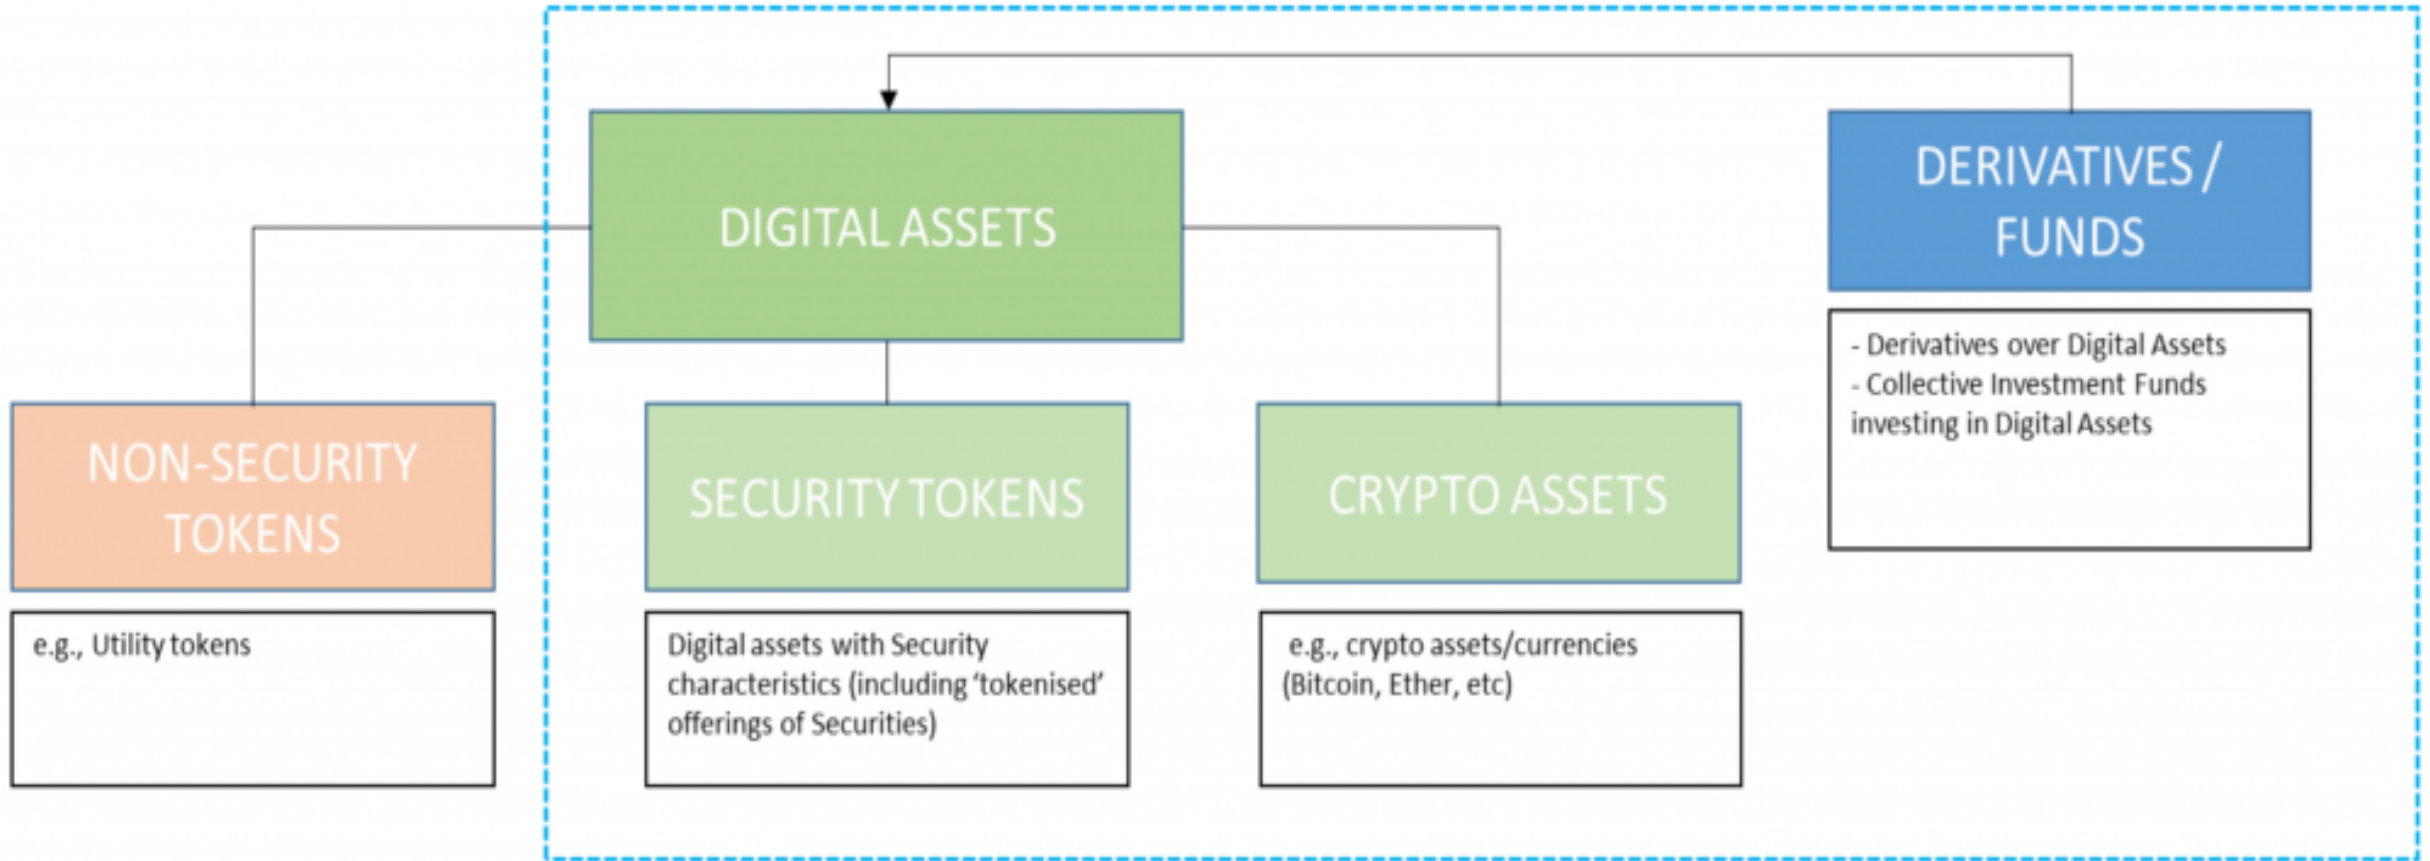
DIGITAL ASSETS

DERIVATIVES / FUNDS

- Derivatives over Digital Assets
- Collective Investment Funds investing in Digital Assets

NON-SECURITY TOKENS

e.g., Utility tokens

SECURITY TOKENS

Digital assets with Security characteristics (including 'tokenised' offerings of Securities)

CRYPTO ASSETS

e.g., crypto assets/currencies (Bitcoin, Ether, etc)